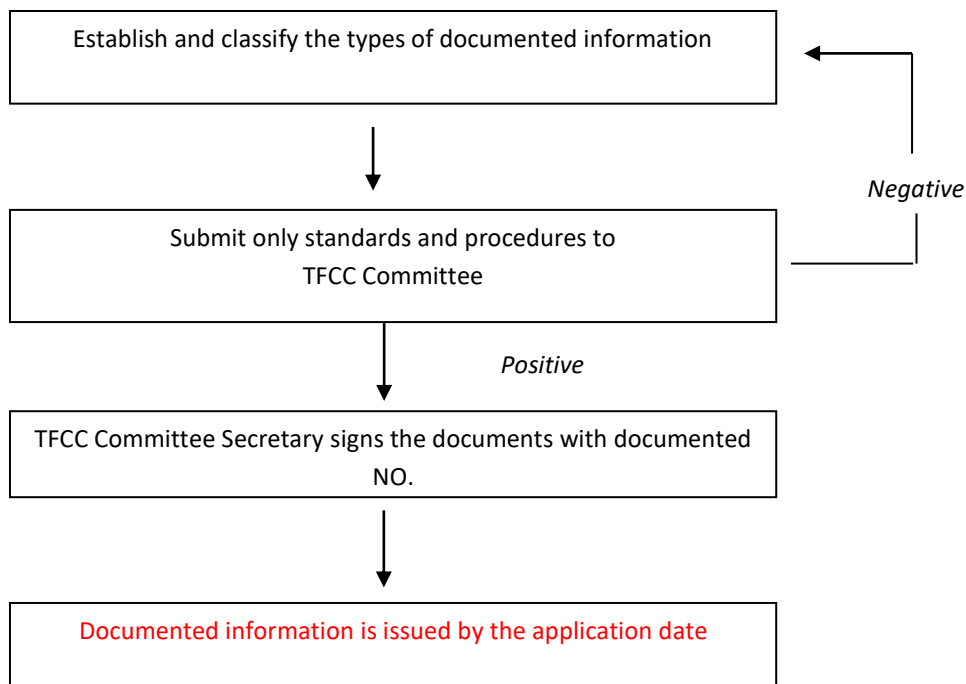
Establish and classify the types of documented information

Negative

Submit only standards and procedures to TFCC Committee

Positive

TFCC Committee Secretary signs the documents with documented NO.

Documented information is issued by the application date